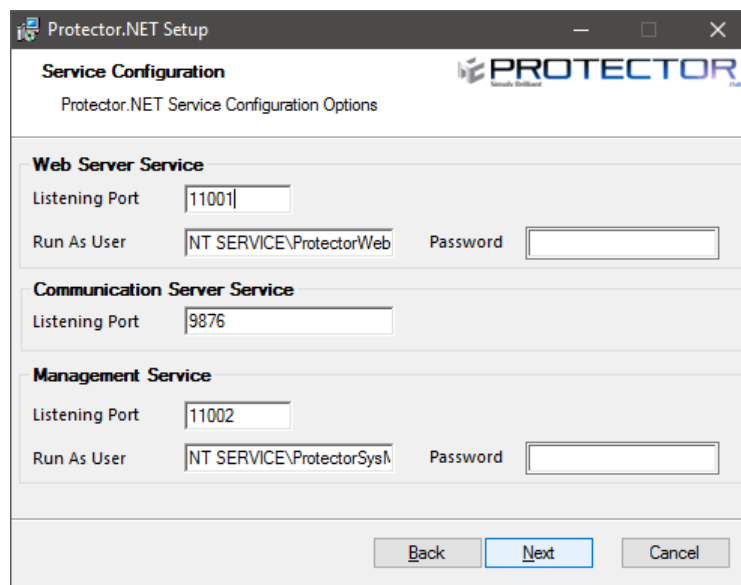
Protector.NET Setup

Service Configuration

Protector.NET Service Configuration Options

PROTECTOR

Simply Brilliant

Web Server Service

Listening Port 11001

Run As User NT SERVICE\ProtectorWeb Password

Communication Server Service

Listening Port 9876

Management Service

Listening Port 11002

Run As User NT SERVICE\ProtectorSysM Password

Back Next Cancel